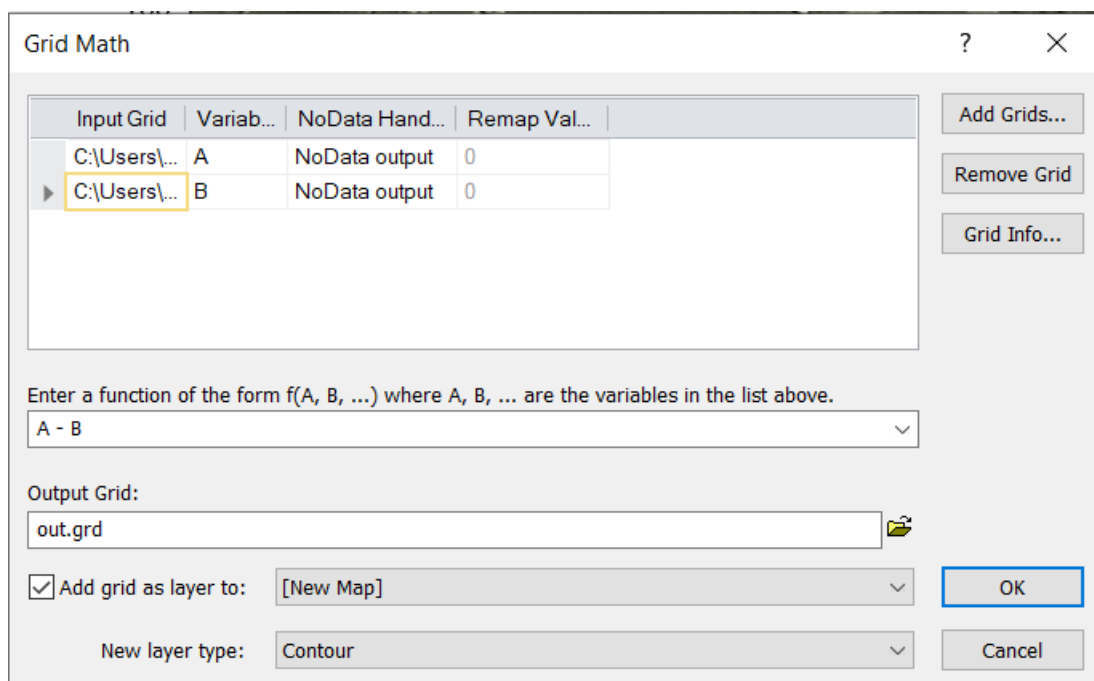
Grid Math

?

| Input Grid | Variab... | NoData Hand... | Remap Val... |
|---|---|---|---|
| C:\Users\... | A | NoData output | 0 |
| C:\Users\... | B | NoData output | 0 |

Add Grids...

Remove Grid

Grid Info...

Enter a function of the form f(A, B, ...) where A, B, ... are the variables in the list above.

A - B

Output Grid:

out.grd

Add grid as layer to: [New Map]

OK

New layer type: Contour

Cancel